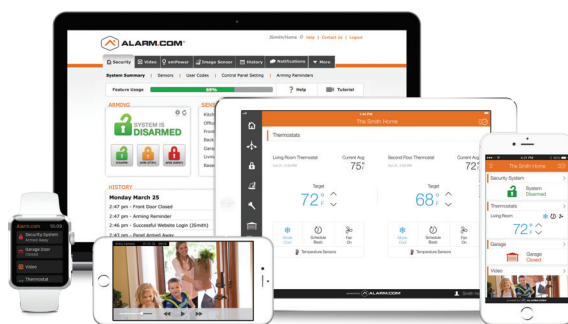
SmithHome | Help | Contact Us | Logout

ALARM.COM

Security | Video | emPower | Image Sensor | History | Notifications | More

System Summary | Sensors | User Codes | Central Panel Setting | Arming Reminders

Feature Usage 58% | Help | Tutorial

ARMING

SYSTEM IS DISARMED

SENS

HISTORY

Monday March 25

2:47 pm – Front Door Closed

2:47 pm – Arming Reminder

2:46 pm – Successful Website Login (SmithH)

2:45 pm – Panel Armed Away

The Smith Home

Thermostats

Living Room Thermostat | Current Avg 75°

Target 72°

Second Floor Thermostat | Current Avg 72°

Target 68°

Temperature Sensors

ALARM.COM

The Smith Home

Security System

System Disarmed

Thermostats

Living Room

72°

Garage

Garage Closed

Video

Alarm.com

Security System Armed Away

Garage Door Closed

Video

Thermostat